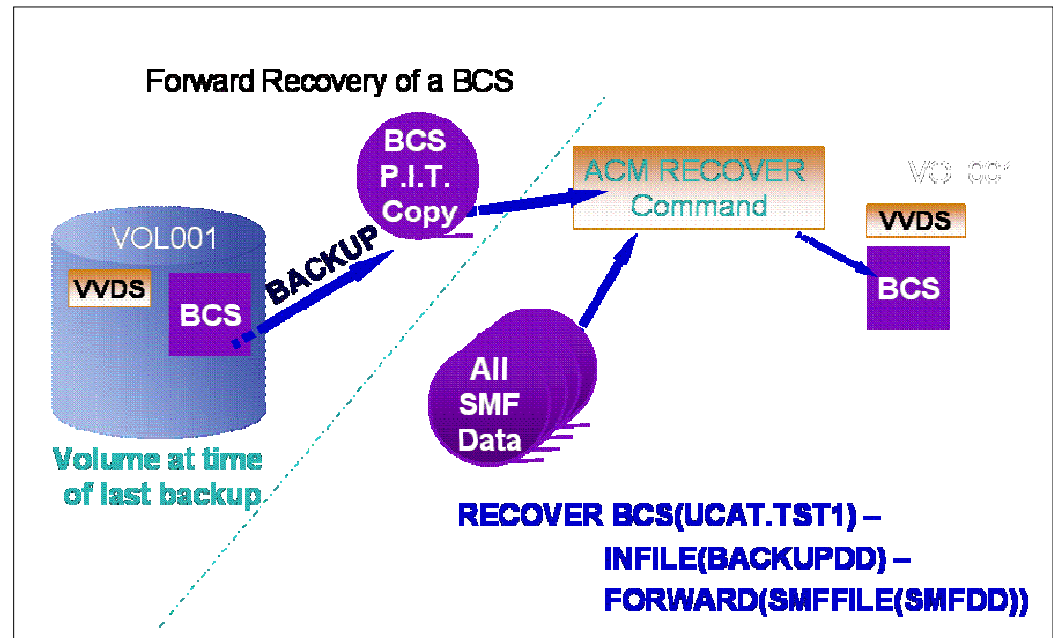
Forward Recovery of a BCS

BCS P.I.T. Copy

ACM RECOVER Command

VOL001

VVDS

BCS

BACKUP

VOL001

VVDS

BCS

All SMF Data

Volume at time of last backup

RECOVER BCS(UCAT.TST1) –
INFILE(BACKUPDD) –
FORWARD(SMFFILE(SMFDD))